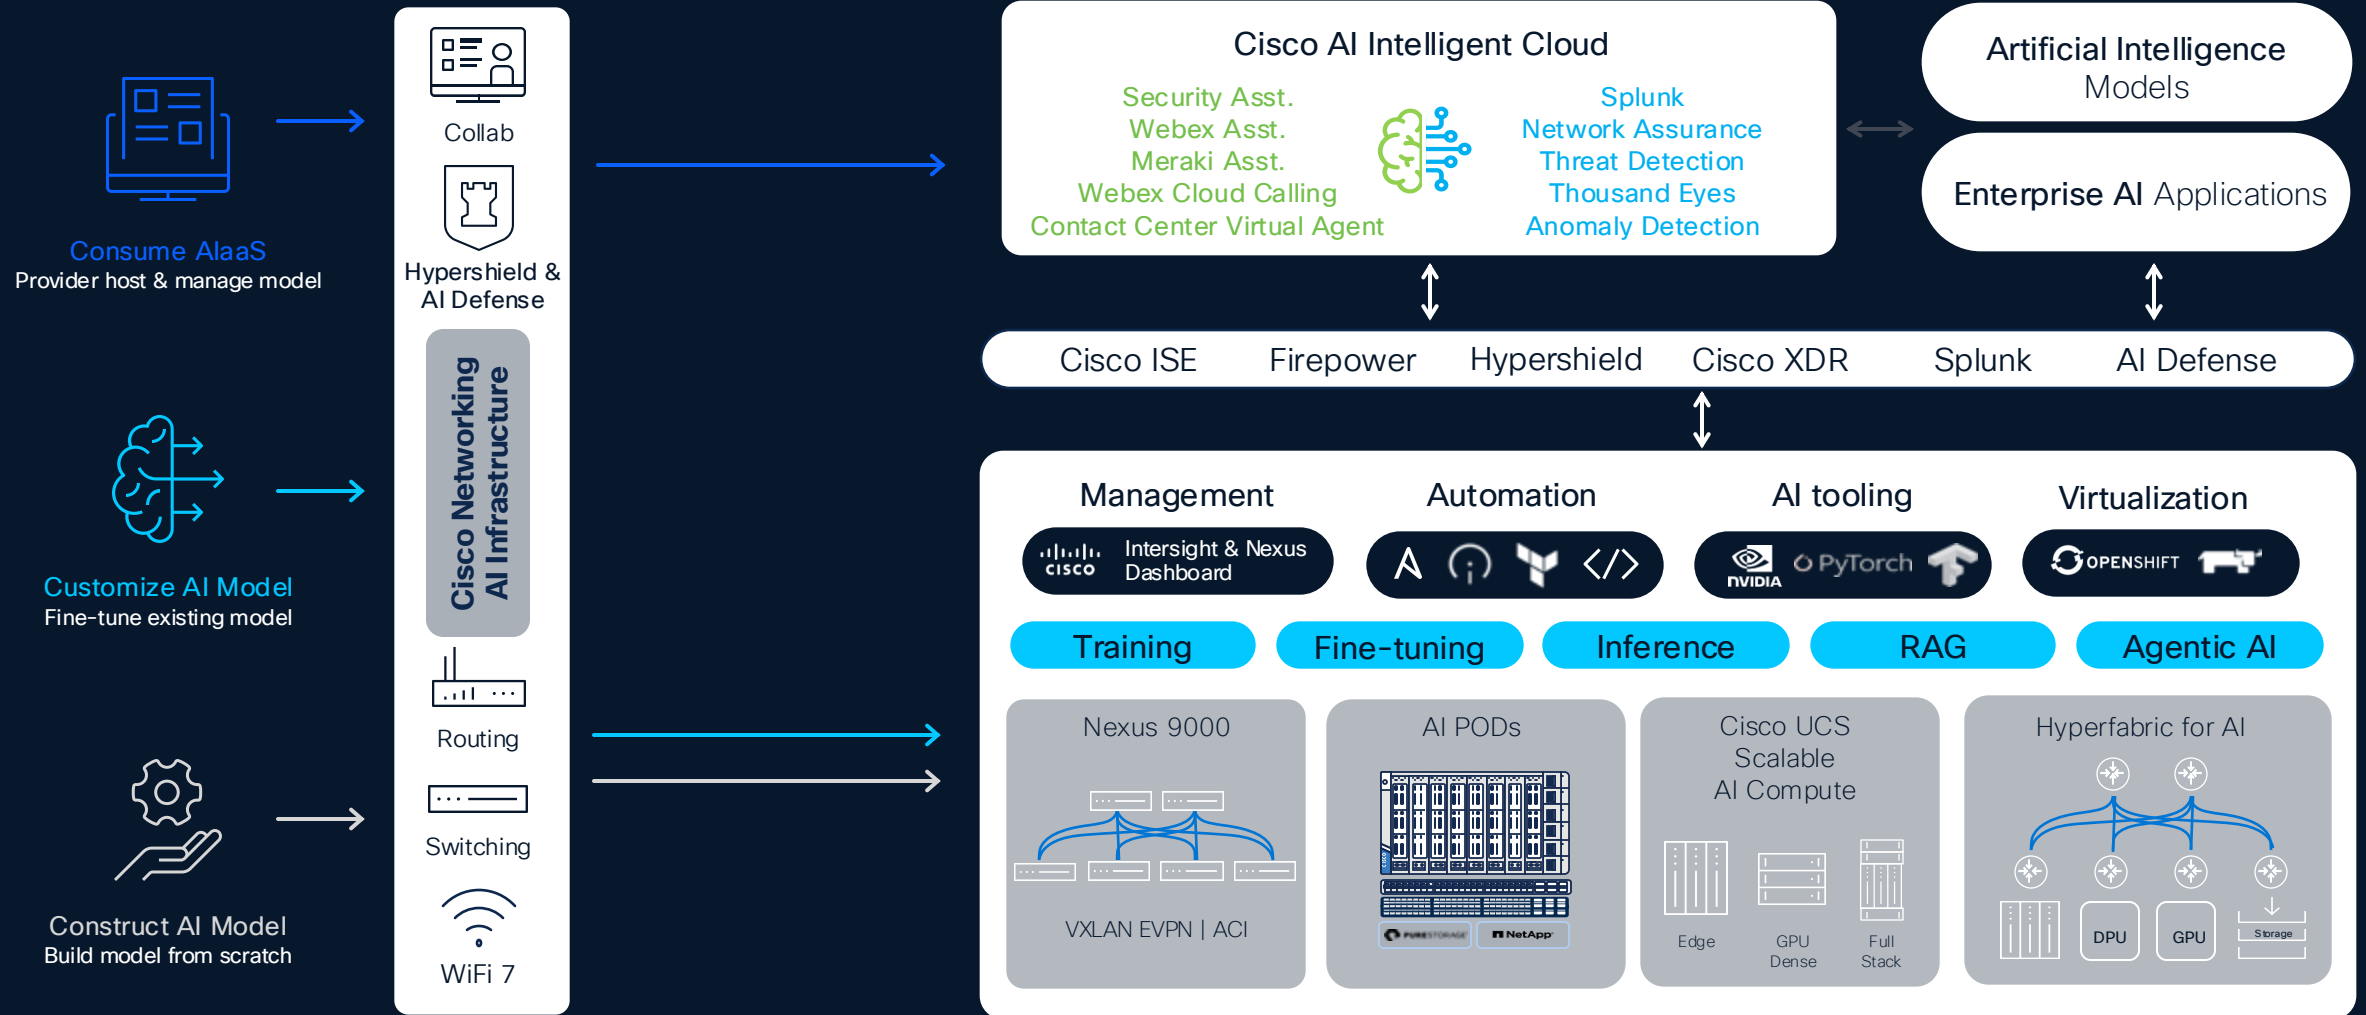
Consume AIaaS
Provider host & manage model

Customize AI Model
Fine-tune existing model

Construct AI Model
Build model from scratch

Collab

Hypershield & AI Defense

Cisco Networking AI Infrastructure

Routing

Switching

WiFi 7

Cisco AI Intelligent Cloud

Security Asst.
Webex Asst.
Meraki Asst.
Webex Cloud Calling
Contact Center Virtual Agent

Splunk
Network Assurance
Threat Detection
Thousand Eyes
Anomaly Detection

Artificial Intelligence Models

Enterprise AI Applications

Cisco ISE Firepower Hypershield Cisco XDR Splunk AI Defense

Management

cisco Intersight & Nexus Dashboard

Automation

AI tooling

NVIDIA PyTorch

Virtualization

OPENSHIFT

Training Fine-tuning Inference RAG Agentic AI

Nexus 9000

VXLAN EVPN | ACI

AI PODs

PURESTORAGE NetApp

Cisco UCS Scalable AI Compute

Edge GPU Dense Full Stack

Hyperfabric for AI

DPU GPU Storage